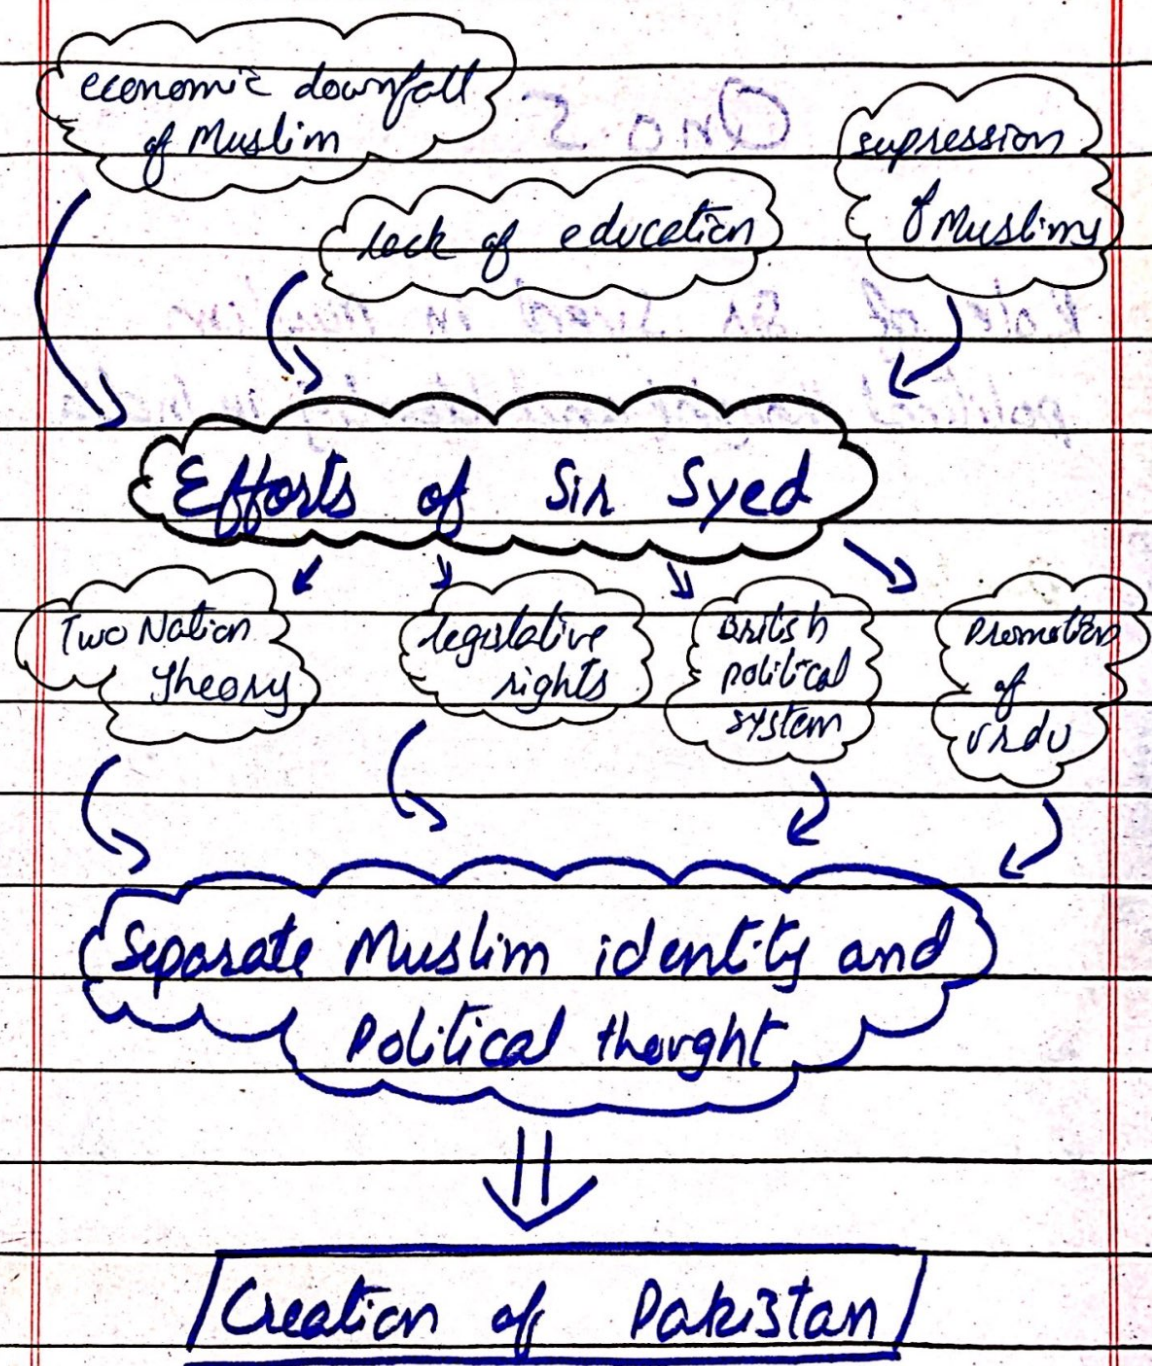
economic downfall of Muslim

lack of education

supression of Muslims

Efforts of Sir Syed

Two Nation Theory

legislative rights

British political system

Promotion of Urdu

Separate Muslim identity and Political thought

Creation of Pakistan